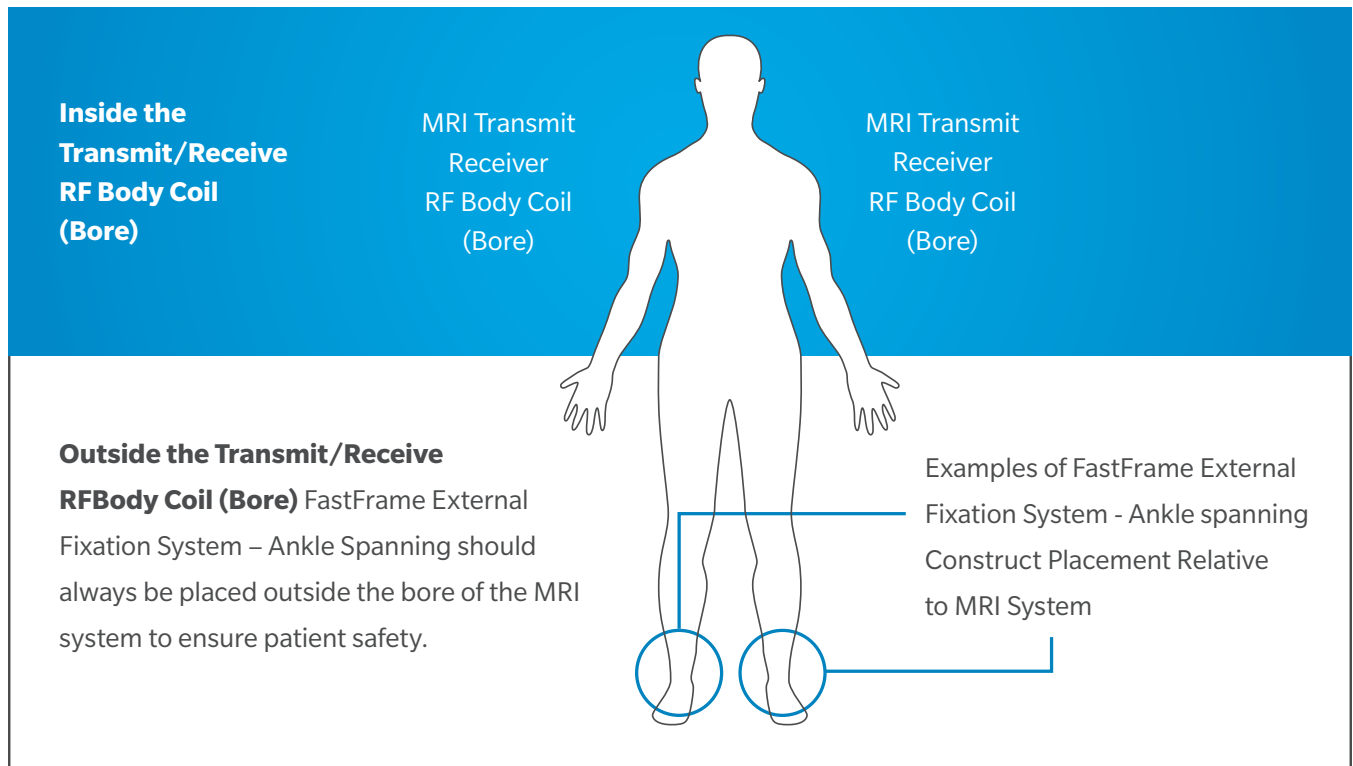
**Inside the Transmit/Receive RF Body Coil (Bore)**

MRI Transmit Receiver RF Body Coil (Bore)

MRI Transmit Receiver RF Body Coil (Bore)

**Outside the Transmit/Receive RFBody Coil (Bore)** FastFrame External Fixation System – Ankle Spanning should always be placed outside the bore of the MRI system to ensure patient safety.

Examples of FastFrame External Fixation System - Ankle spanning Construct Placement Relative to MRI System